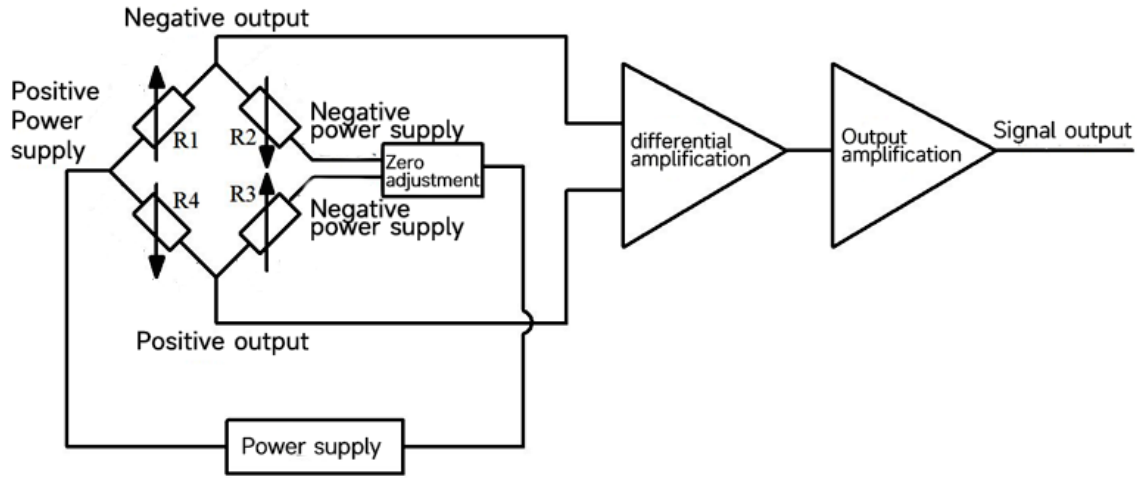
Negative output

Positive Power supply

R1

R2

Negative power supply

Zero adjustment

R4

R3

Negative power supply

differential amplification

Output amplification

Signal output

Positive output

Power supply